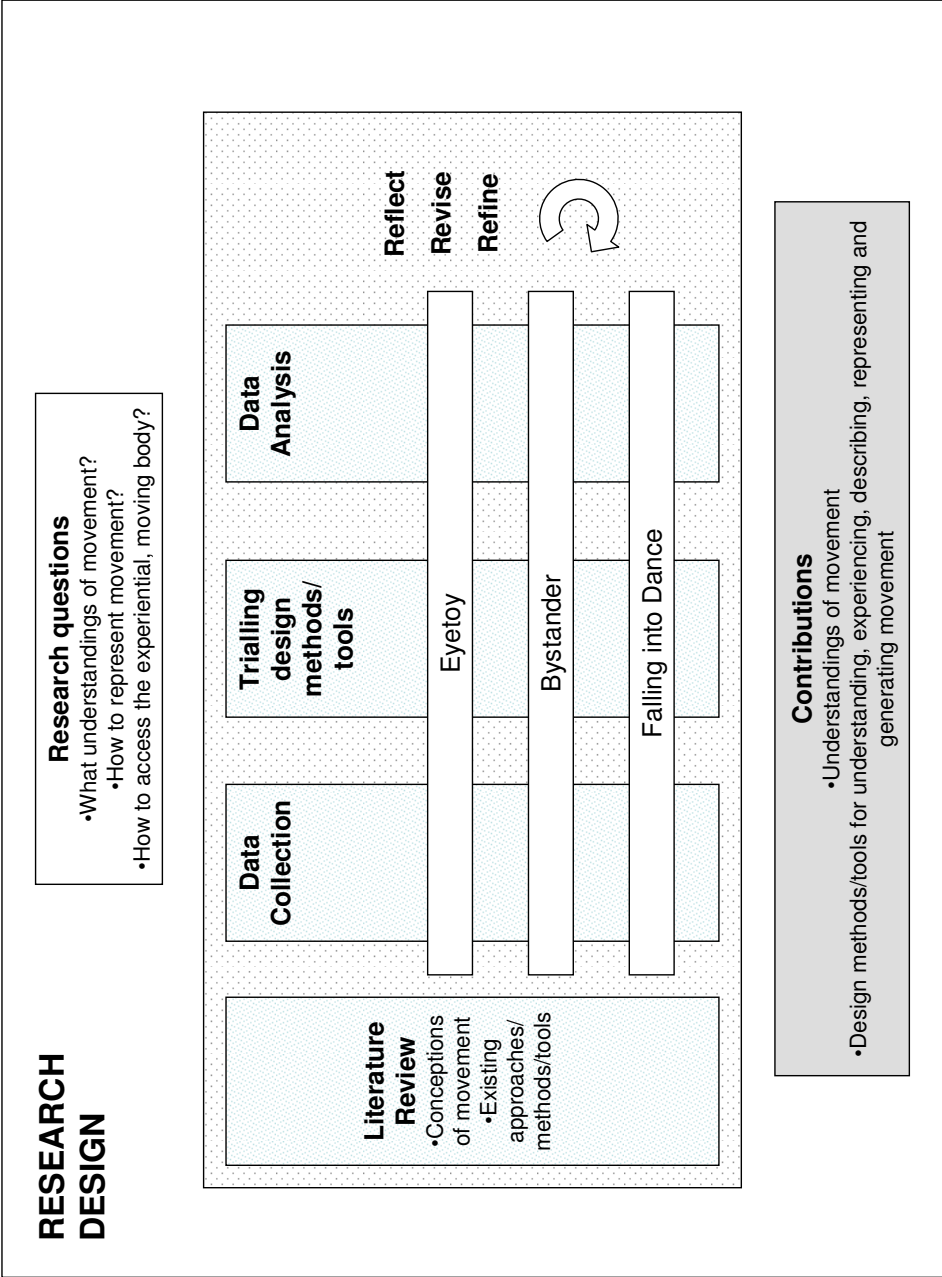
RESEARCH DESIGN

Research questions
•What understandings of movement?
•How to represent movement?
•How to access the experiential, moving body?

Literature Review
•Conceptions of movement
•Existing approaches/ methods/tools

Data Collection

Trialling design methods/ tools

Data Analysis

Reflect
Revise
Refine

Eyetoy

Bystander

Falling into Dance

Contributions
•Understandings of movement
•Design methods/tools for understanding, experiencing, describing, representing and generating movement